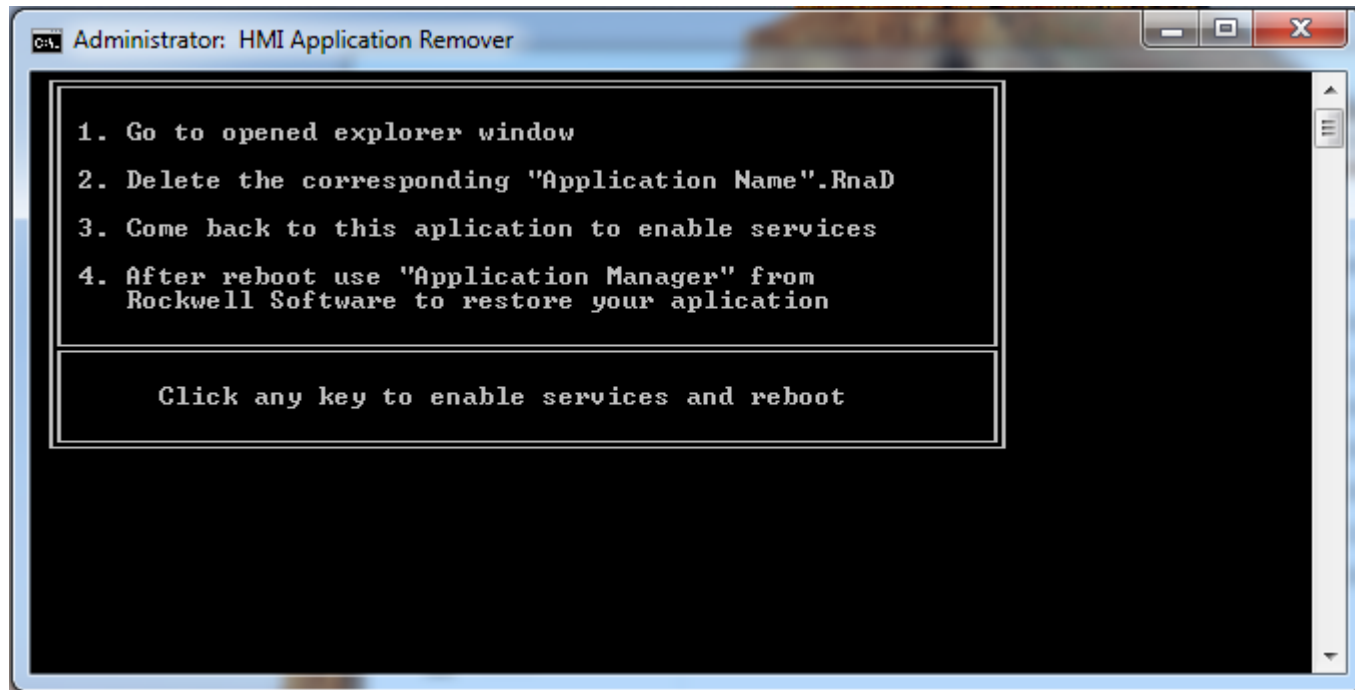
Administrator: HMI Application Remover

1. Go to opened explorer window

2. Delete the corresponding "Application Name".RnaD

3. Come back to this aplication to enable services

4. After reboot use "Application Manager" from Rockwell Software to restore your aplication

Click any key to enable services and reboot